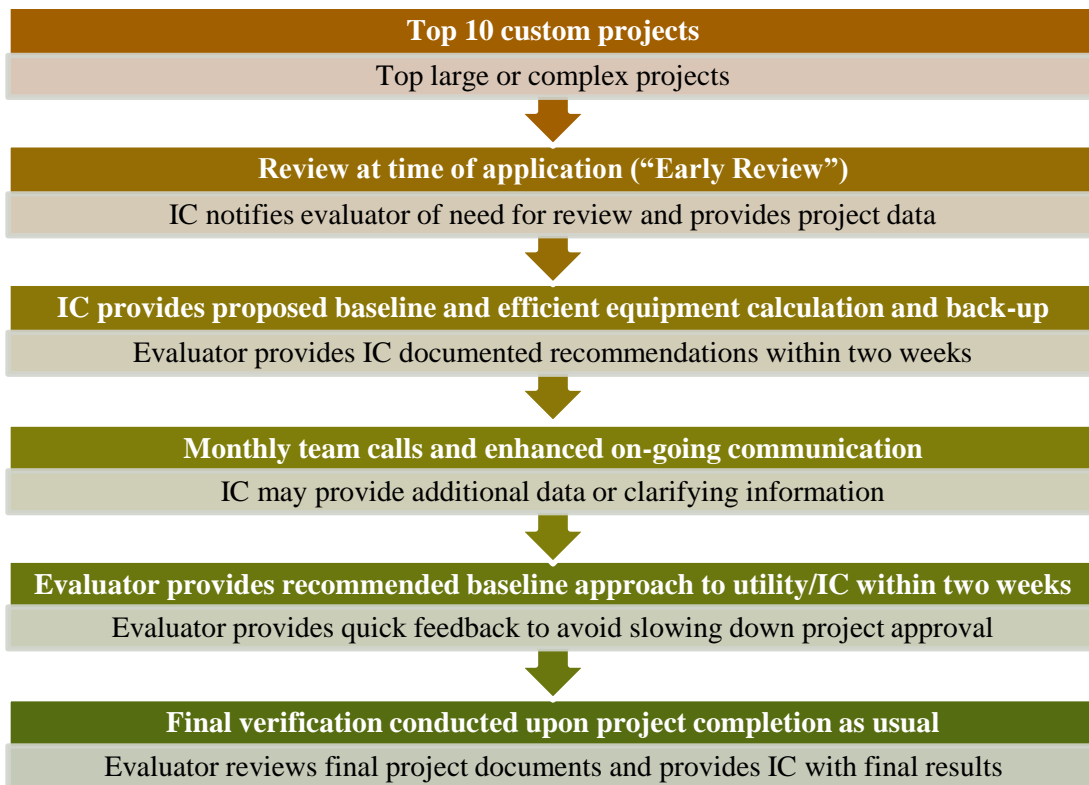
Top 10 custom projects

Top large or complex projects

Review at time of application (“Early Review”)

IC notifies evaluator of need for review and provides project data

IC provides proposed baseline and efficient equipment calculation and back-up

Evaluator provides IC documented recommendations within two weeks

Monthly team calls and enhanced on-going communication

IC may provide additional data or clarifying information

Evaluator provides recommended baseline approach to utility/IC within two weeks

Evaluator provides quick feedback to avoid slowing down project approval

Final verification conducted upon project completion as usual

Evaluator reviews final project documents and provides IC with final results